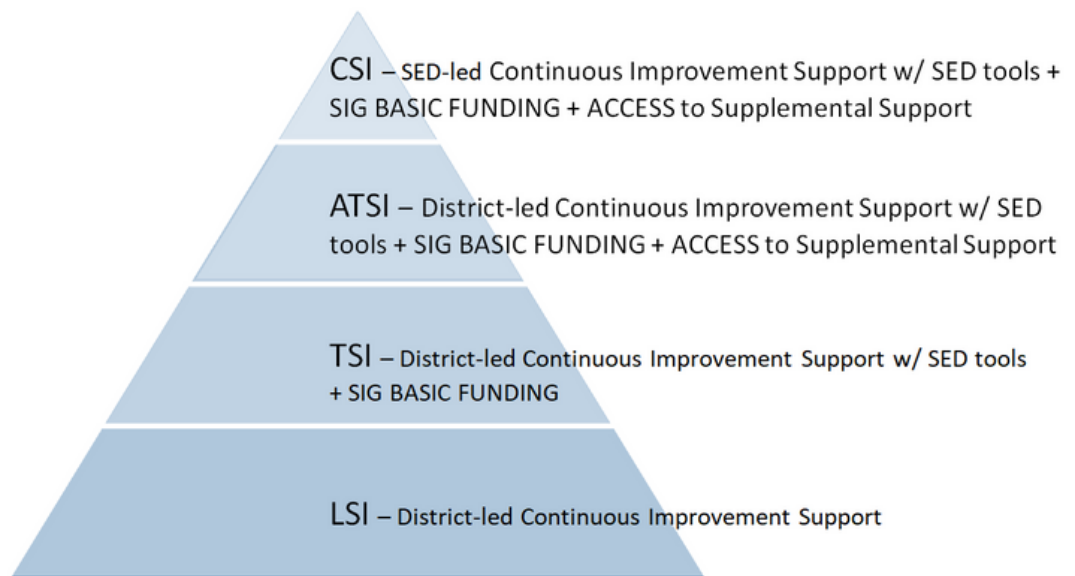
CSI – SED-led Continuous Improvement Support w/ SED tools + SIG BASIC FUNDING + ACCESS to Supplemental Support

ATSI – District-led Continuous Improvement Support w/ SED tools + SIG BASIC FUNDING + ACCESS to Supplemental Support

TSI – District-led Continuous Improvement Support w/ SED tools + SIG BASIC FUNDING

LSI – District-led Continuous Improvement Support